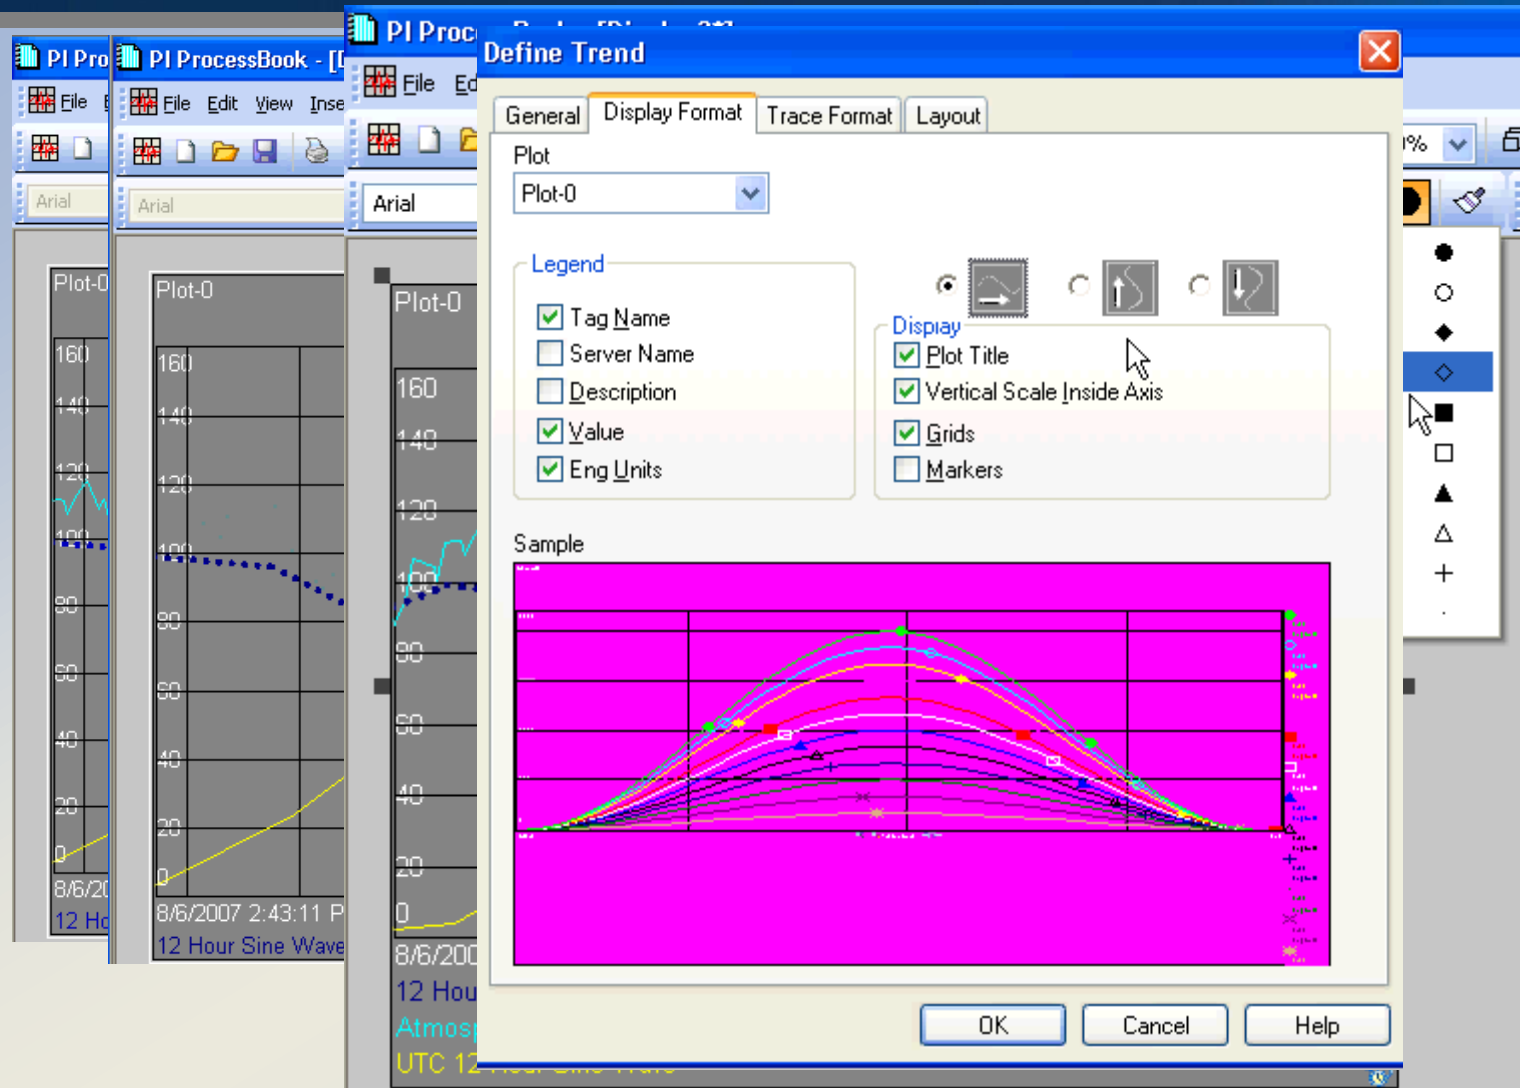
PI Pro
File
Arial
Plot-0
160
140
120
100
80
60
40
20
0
8/6/20
12 Ho

PI ProcessBook - [
File Edit View Inse
Arial
Plot-0
160
140
120
100
80
60
40
20
0
8/6/2007 2:43:11 P
12 Hour Sine Wave

PI Proc
File Ed
Arial
Plot-0
160
140
120
100
80
60
40
20
0
8/6/200
12 Hou
Atmos
UTC 12

Define Trend

General | Display Format | Trace Format | Layout

Plot
Plot-0

Legend
Tag Name
Server Name
Description
Value
Eng Units

Display
Plot Title
Vertical Scale Inside Axis
Grids
Markers

Sample

OK | Cancel | Help

%